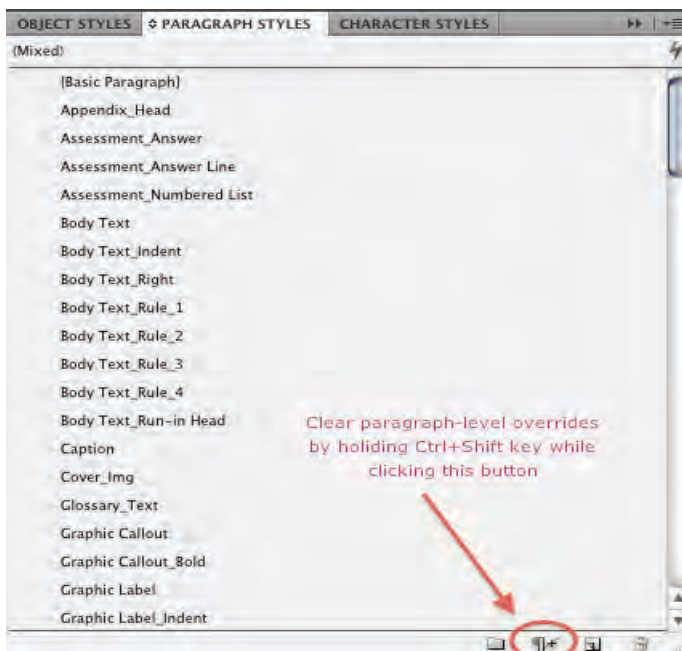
OBJECT STYLES ◇ PARAGRAPH STYLES CHARACTER STYLES

(Mixed)

[Basic Paragraph]
Appendix_Head
Assessment_Answer
Assessment_Answer Line
Assessment_Numbered List
Body Text
Body Text_Indent
Body Text_Right
Body Text_Rule_1
Body Text_Rule_2
Body Text_Rule_3
Body Text_Rule_4
Body Text_Run-in Head
Caption
Cover_Img
Glossary_Text
Graphic Callout
Graphic Callout_Bold
Graphic Label
Graphic Label_Indent

Clear paragraph-level overrides by holiding Ctrl+Shift key while clicking this button